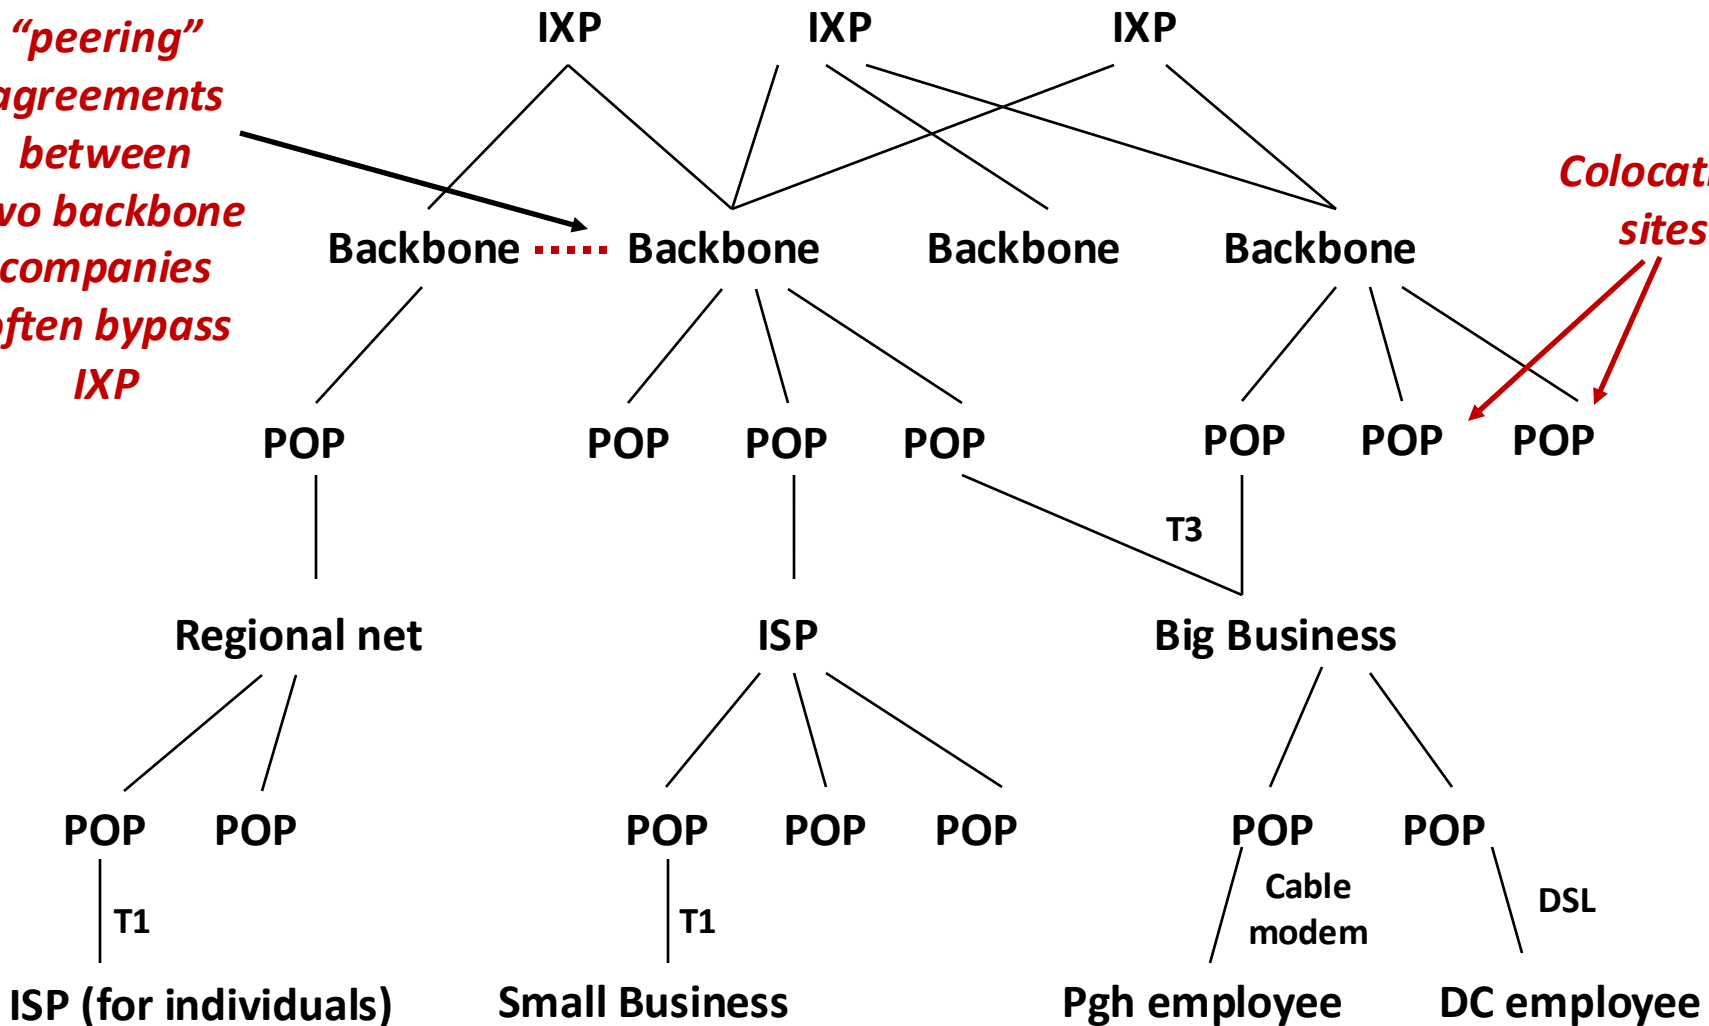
"peering" agreements between vo backbone companies often bypass IXP

IXP IXP IXP

Colocati sites

Backbone Backbone Backbone Backbone

POP POP POP POP POP POP POP

T3

Regional net ISP Big Business

POP POP POP POP POP POP POP

T1 T1 Cable modem DSL

ISP (for individuals) Small Business Pgh employee DC employee